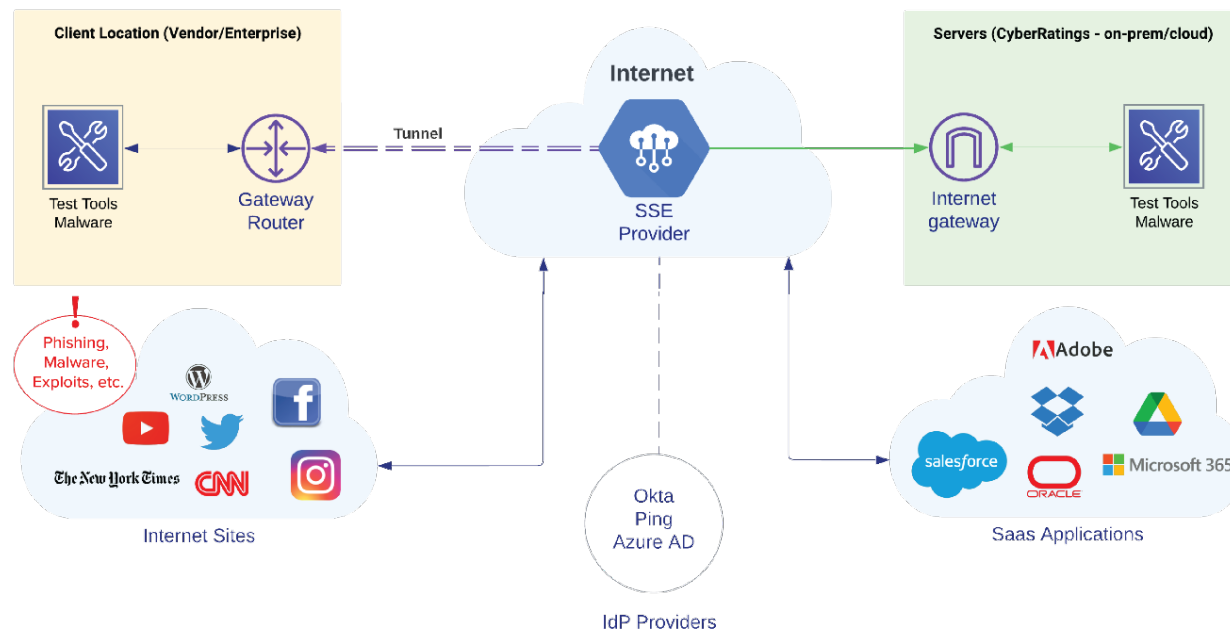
Client Location (Vendor/Enterprise)

Test Tools
Malware

Gateway
Router

Tunnel

Internet

SSE
Provider

Servers (CyberRatings - on-prem/cloud)

Internet
gateway

Test Tools
Malware

!
Phishing,
Malware,
Exploits, etc.

WordPress

The New York Times

CNN

Internet Sites

Okta
Ping
Azure AD

IdP Providers

Adobe

salesforce

ORACLE

Microsoft 365

Saas Applications